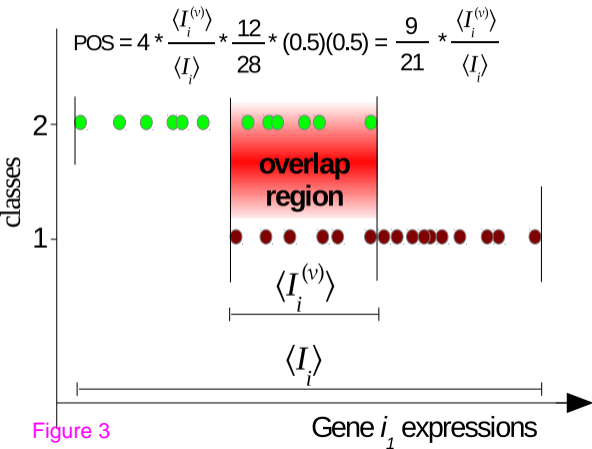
POS = $4 * \frac{\langle I_i^{(\nu)} \rangle}{\langle I_i \rangle} * \frac{12}{28} * (0.5)(0.5) = \frac{9}{21} * \frac{\langle I_i^{(\nu)} \rangle}{\langle I_i \rangle}$

classes

2

1

overlap region

$\langle I_i^{(\nu)} \rangle$

$\langle I_i \rangle$

Figure 3

Gene $i_1$ expressions